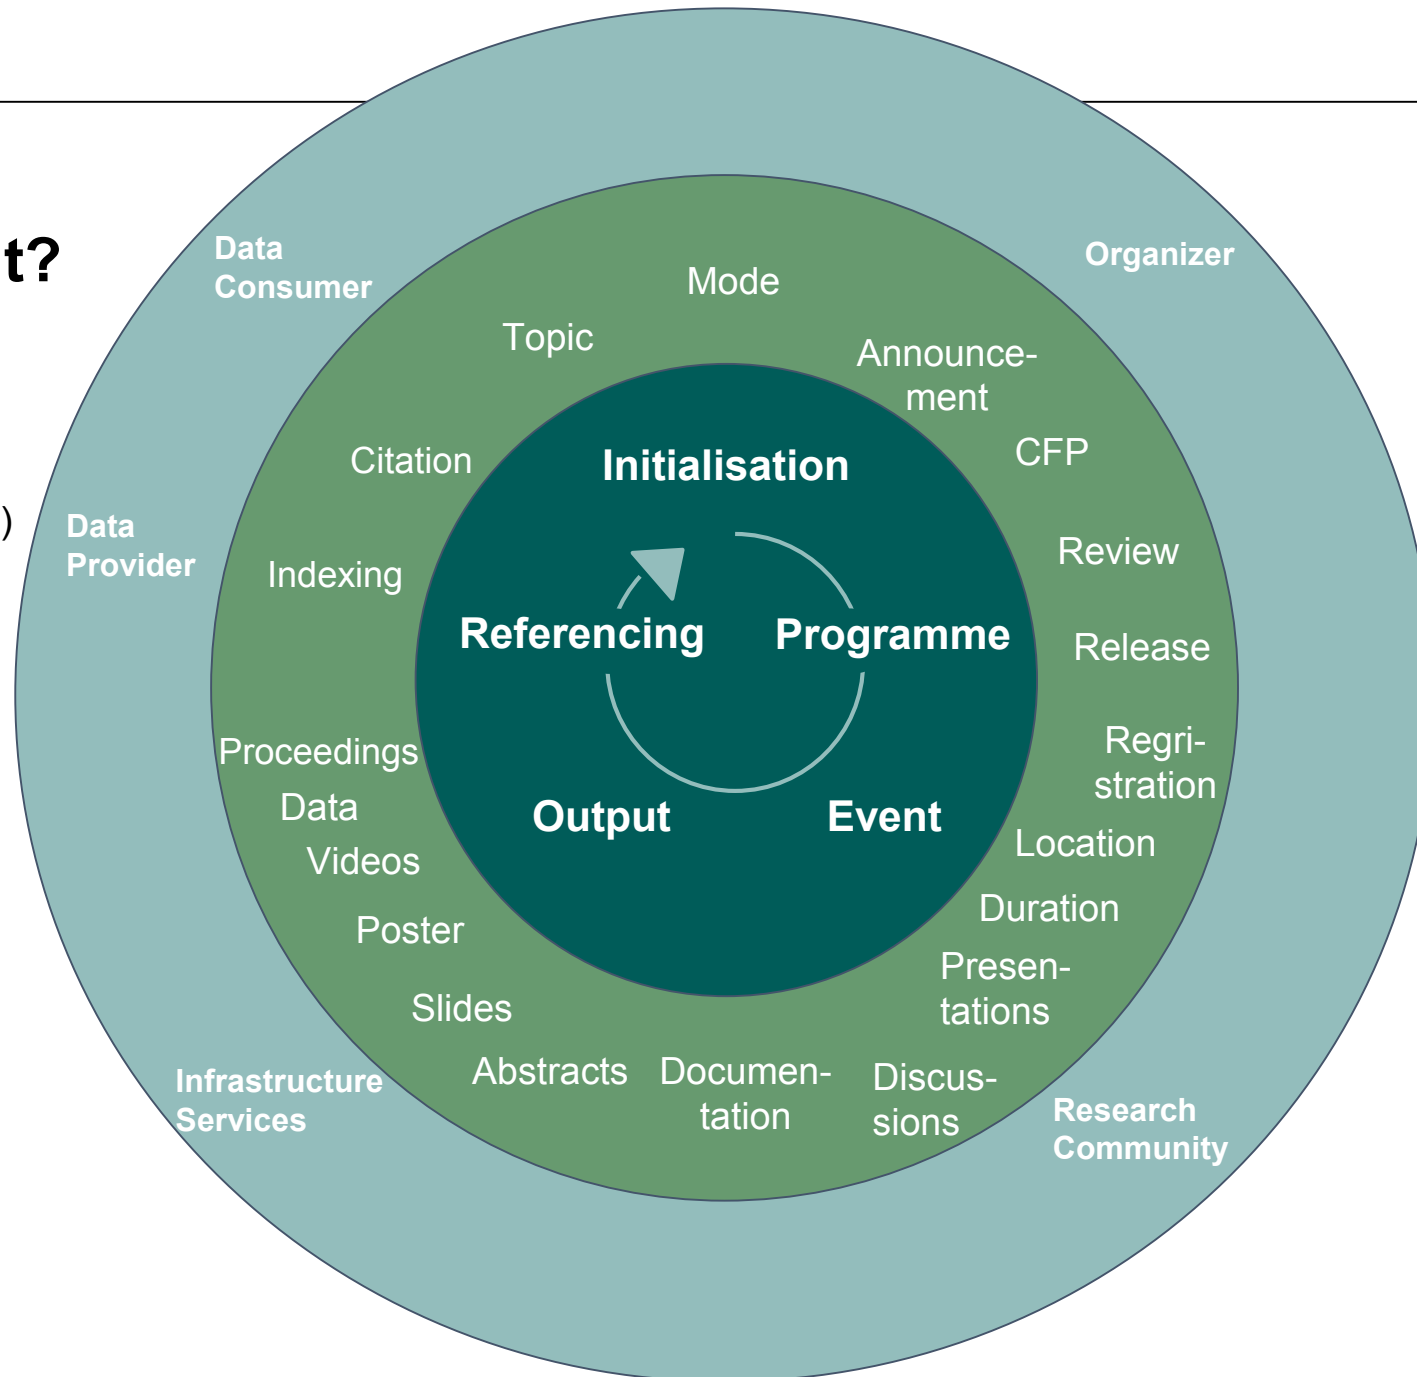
t?

)

Data Consumer

Organizer

Data Provider

Infrastructure Services

Research Community

Mode

Topic

Announcement

CFP

Citation

Review

Indexing

Release

Registration

Proceedings

Data

Videos

Location

Duration

Poster

Presentations

Slides

Abstracts

Documentation

Discussions

Initialisation

Referencing

Programme

Output

Event